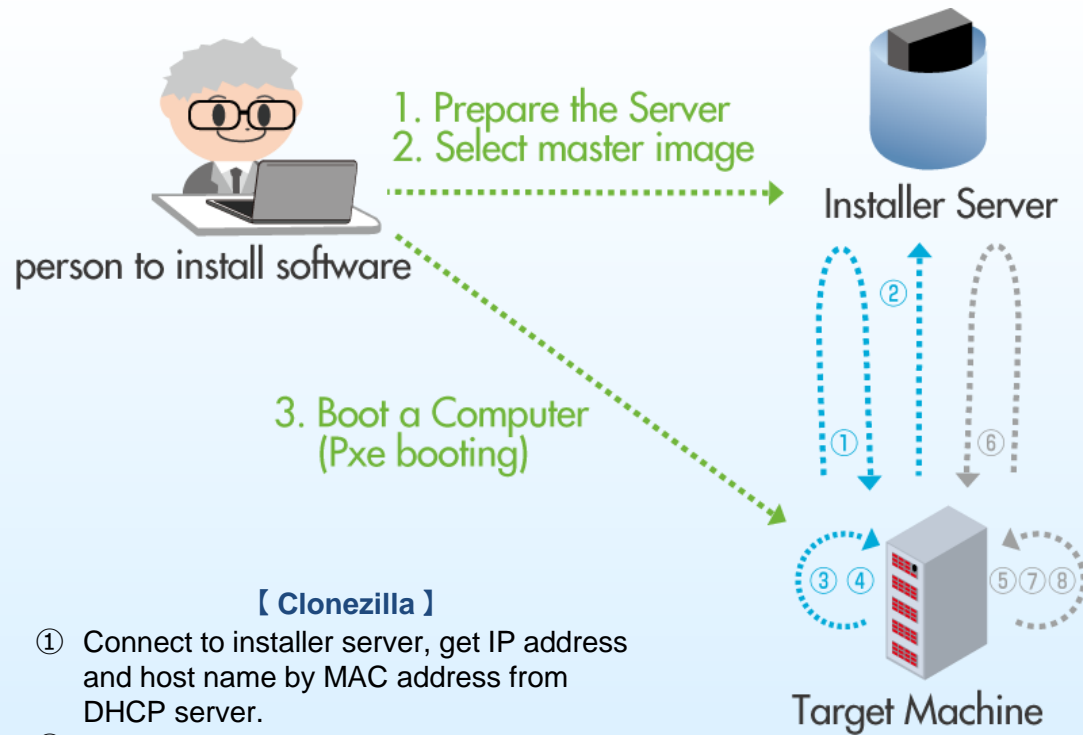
1. Prepare the Server
2. Select master image

Installer Server

person to install software

3. Boot a Computer
(Pxe booting)

②

①

⑥

③ ④

⑤⑦⑧

【 Clonezilla 】
① Connect to installer server, get IP address and host name by MAC address from DHCP server.

Target Machine